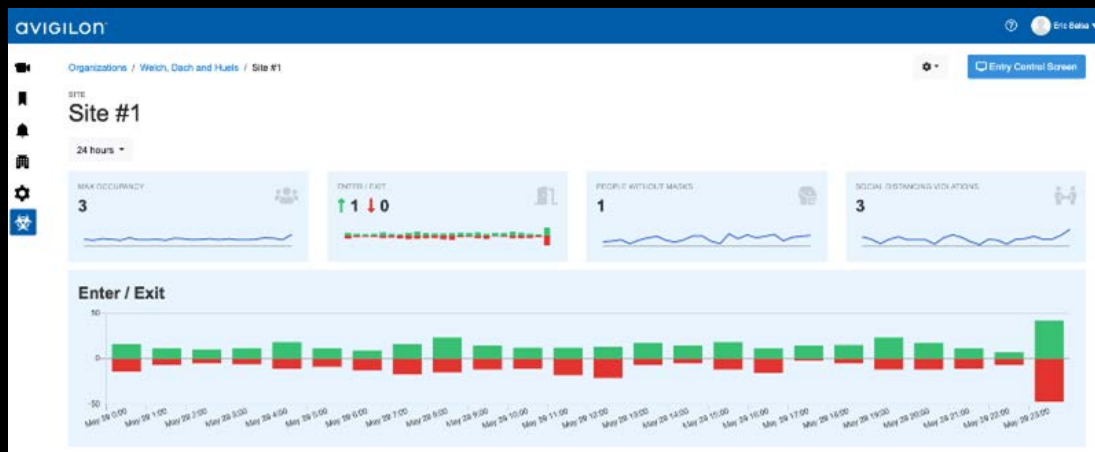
avigilon

Eric Balsa

Organizations / Welch, Dach and Huels / Site #1

Entry Control Screen

SITE
Site #1

24 hours

MAX OCCUPANCY
3

ENTER / EXIT
↑1 ↓0

PEOPLE WITHOUT MASKS
1

SOCIAL DISTANCING VIOLATIONS
3

Enter / Exit

50
0
-50

May 29 0:00 May 29 1:00 May 29 2:00 May 29 3:00 May 29 4:00 May 29 5:00 May 29 6:00 May 29 7:00 May 29 8:00 May 29 9:00 May 29 10:00 May 29 11:00 May 29 12:00 May 29 13:00 May 29 14:00 May 29 15:00 May 29 16:00 May 29 17:00 May 29 18:00 May 29 19:00 May 29 20:00 May 29 21:00 May 29 22:00 May 29 23:00